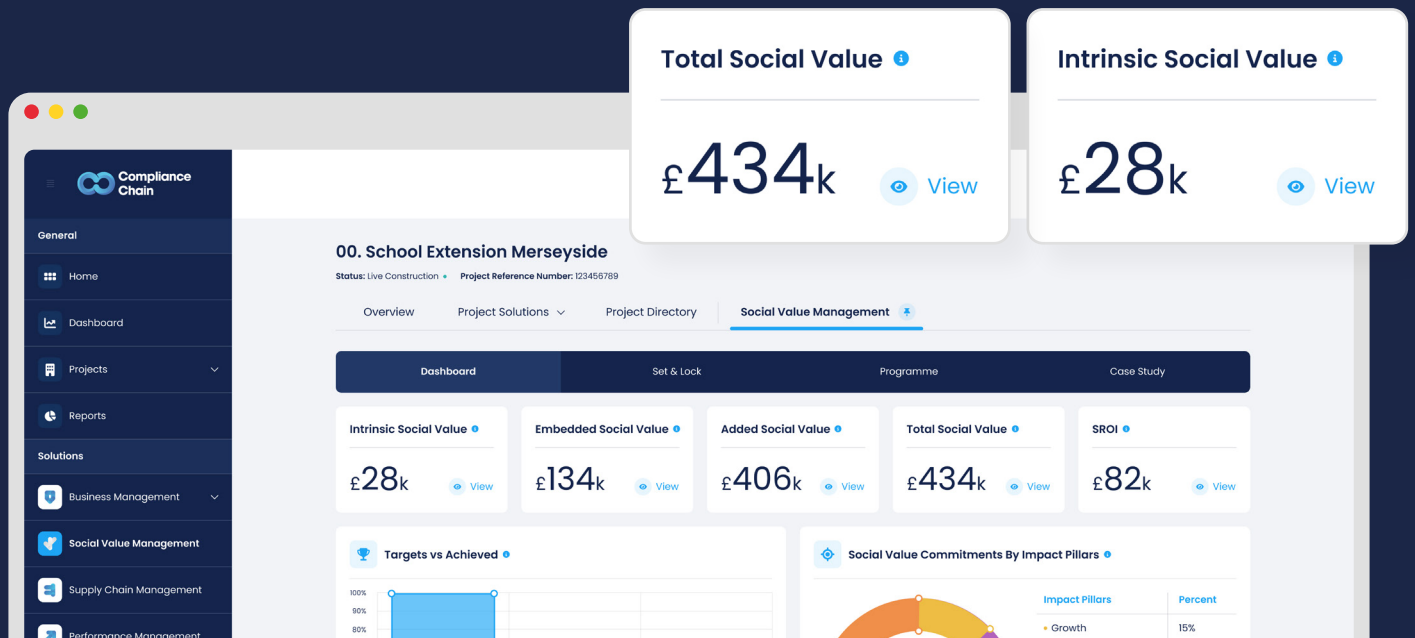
Total Social Value

£434k View

Intrinsic Social Value

£28k View

Compliance Chain

General

Home

Dashboard

Projects

Reports

Solutions

Business Management

Social Value Management

Supply Chain Management

Performance Management

00. School Extension Merseyside

Status: Live Construction • Project Reference Number: 123456789

Overview | Project Solutions | Project Directory | Social Value Management

Dashboard | Set & Lock | Programme | Case Study

Intrinsic Social Value
£28k View

Embedded Social Value
£134k View

Added Social Value
£406k View

Total Social Value
£434k View

SROI
£82k View

Targets vs Achieved

100%
90%
80%

Social Value Commitments By Impact Pillars

| Impact Pillars | Percent |
|---|---|
| • Growth | 15% |